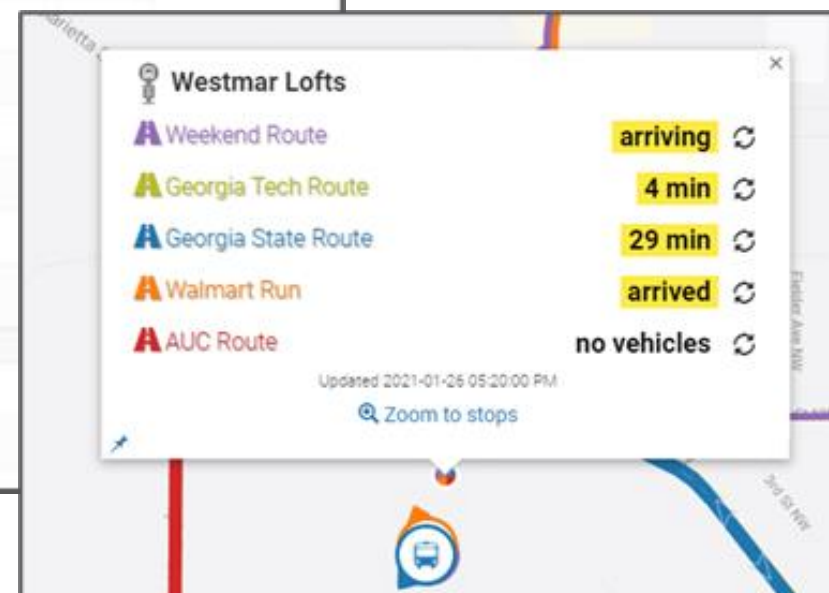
Marietta

Westmar Lofts

×

Weekend Route arriving

Georgia Tech Route 4 min

Georgia State Route 29 min

Walmart Run arrived

AUC Route no vehicles

Updated 2021-01-26 05:20:00 PM

Zoom to stops

Fielder Ave NW

3rd St NW